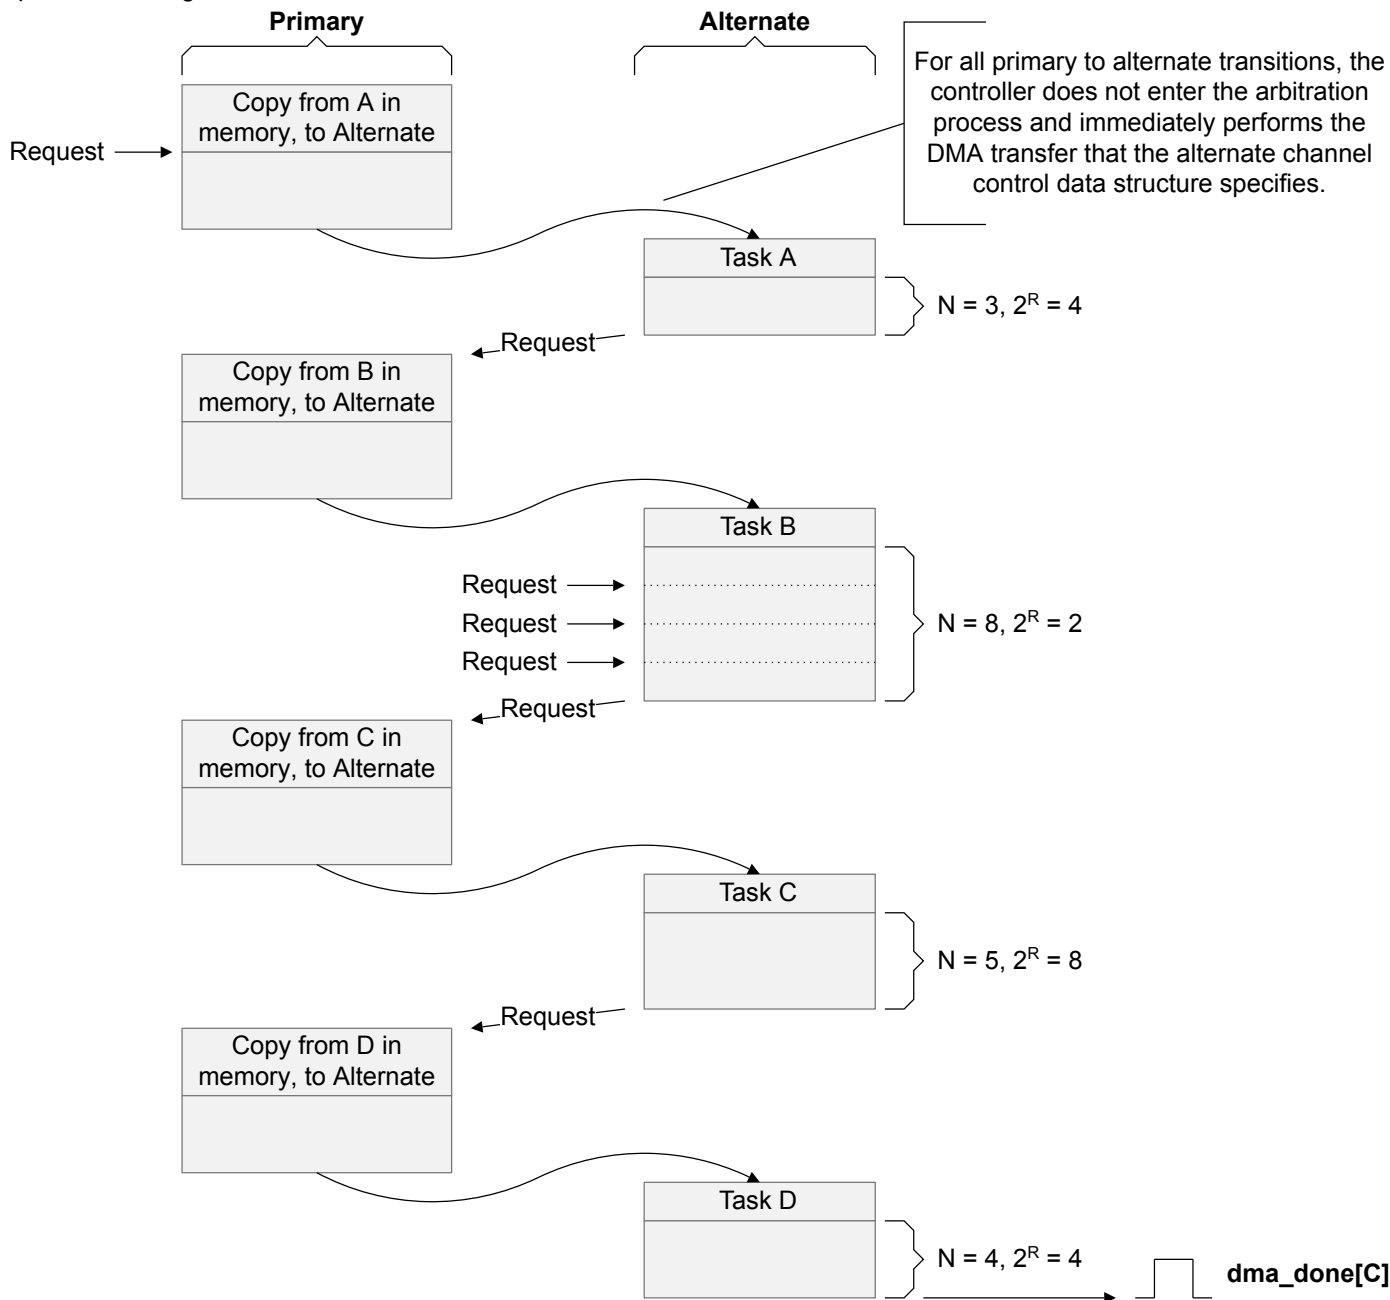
Primary

Alternate

For all primary to alternate transitions, the controller does not enter the arbitration process and immediately performs the DMA transfer that the alternate channel control data structure specifies.

Request

Copy from A in memory, to Alternate

Task A

N = 3, $2^R$ = 4

Request

Copy from B in memory, to Alternate

Task B

Request

Request

Request

N = 8, $2^R$ = 2

Request

Copy from C in memory, to Alternate

Task C

N = 5, $2^R$ = 8

Request

Copy from D in memory, to Alternate

Task D

N = 4, $2^R$ = 4

dma_done[C]